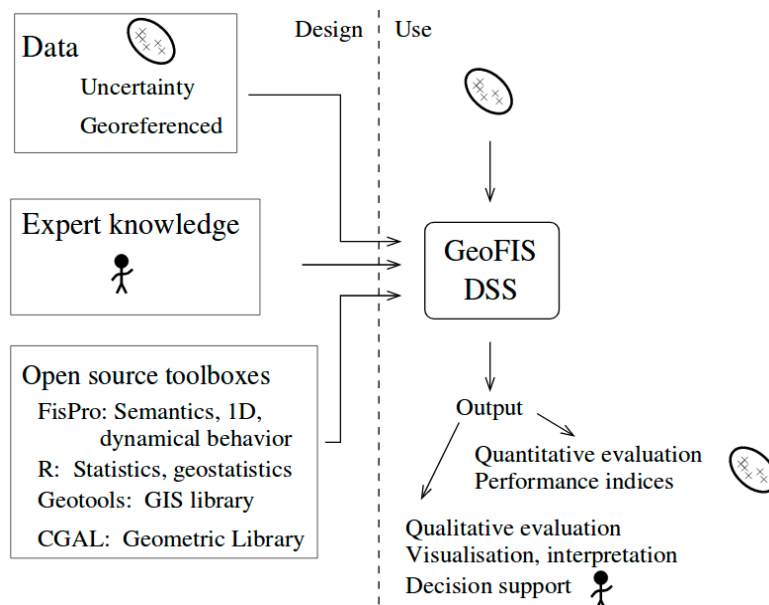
Data

Uncertainty

Georeferenced

Design

Use

Expert knowledge

GeoFIS
DSS

Open source toolboxes

FisPro: Semantics, 1D, dynamical behavior

R: Statistics, geostatistics

Geotools: GIS library

CGAL: Geometric Library

Output

Quantitative evaluation
Performance indices

Qualitative evaluation
Visualisation, interpretation
Decision support